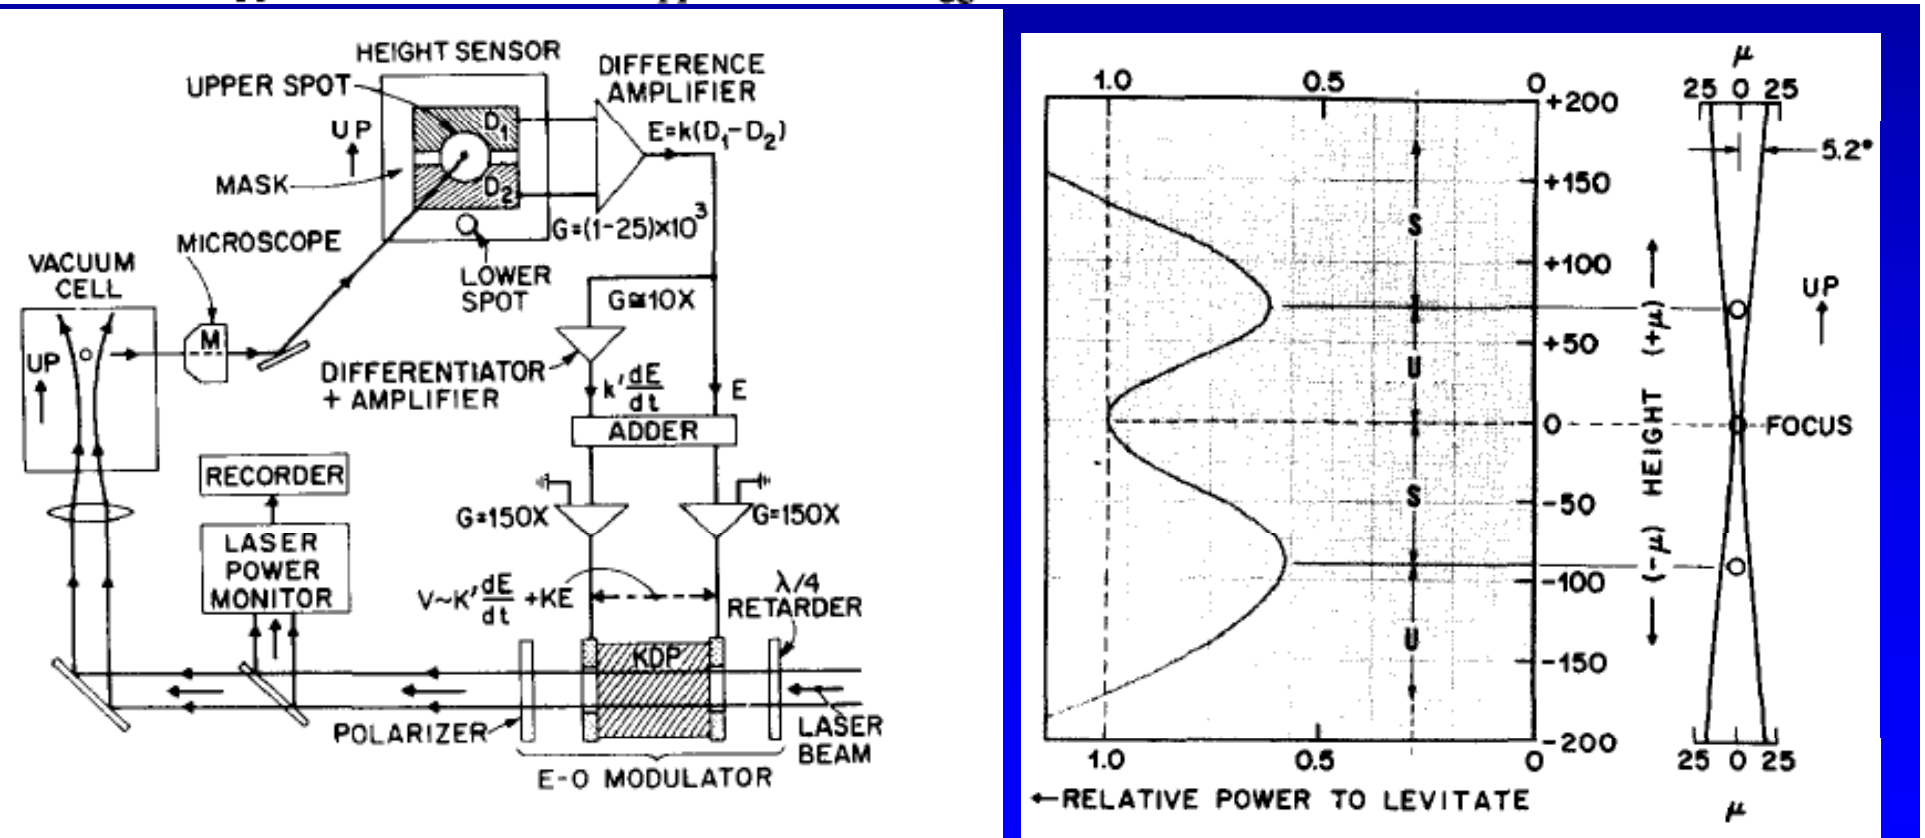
HEIGHT SENSOR
UPPER SPOT
DIFFERENCE AMPLIFIER
$D_1$
$E=k(D_1-D_2)$
UP
MASK
$D_2$
$G=(1-25)\times10^3$
MICROSCOPE
VACUUM CELL
LOWER SPOT
$G\cong10X$
M
UP
DIFFERENTIATOR + AMPLIFIER
$k'\frac{dE}{dt}$
E
ADDER
RECORDER
G=150X
G=150X
LASER POWER MONITOR
$V\sim K'\frac{dE}{dt}+KE$
λ/4 RETARDER
KDP
POLARIZER
LASER BEAM
E-O MODULATOR

1.0
0.5
0
+200
+150
+100
+50
0
-50
-100
-150
-200
S
U
S
U
1.0
0.5
0
←RELATIVE POWER TO LEVITATE
μ
25 0 25
5.2°
UP
(+μ)
HEIGHT
(-μ)
FOCUS
25 0 25
μ